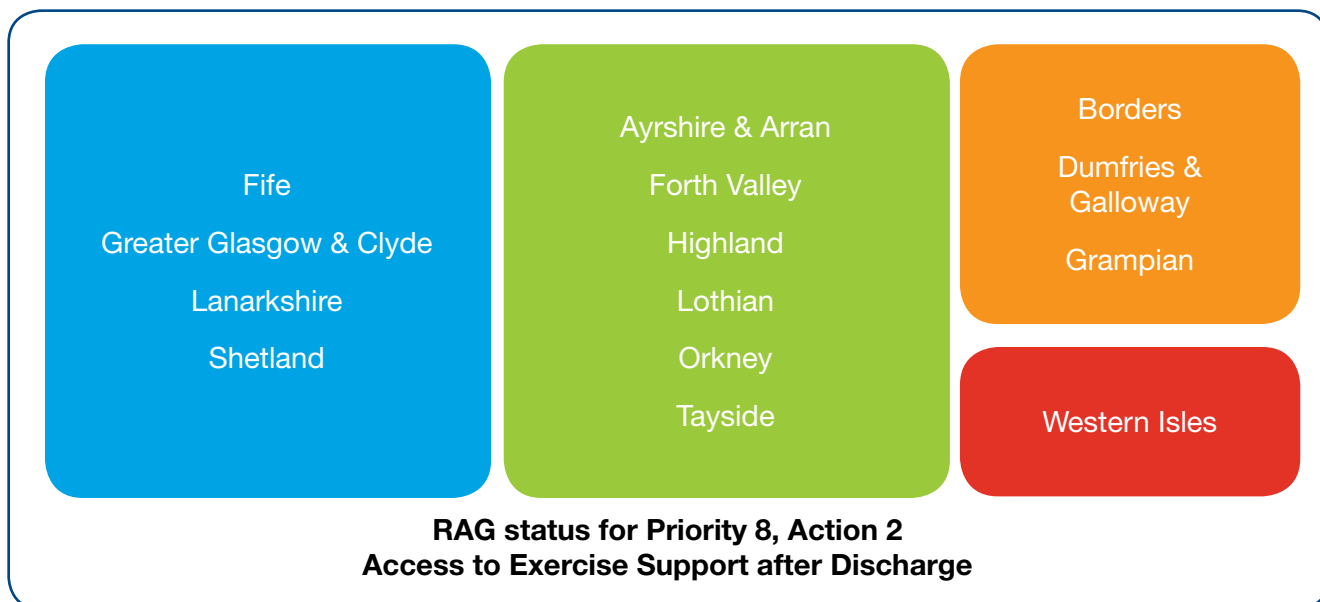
Fife

Greater Glasgow & Clyde

Lanarkshire

Shetland

Ayrshire & Arran

Forth Valley

Highland

Lothian

Orkney

Tayside

Borders

Dumfries & Galloway

Grampian

Western Isles

RAG status for Priority 8, Action 2
Access to Exercise Support after Discharge